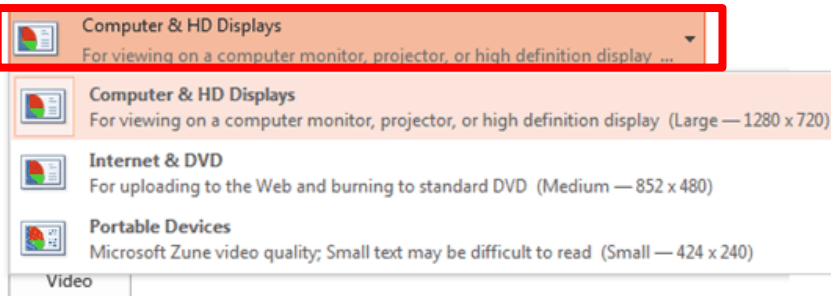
Computer & HD Displays
For viewing on a computer monitor, projector, or high definition display ...

Computer & HD Displays
For viewing on a computer monitor, projector, or high definition display (Large — 1280 x 720)

Internet & DVD
For uploading to the Web and burning to standard DVD (Medium — 852 x 480)

Portable Devices
Microsoft Zune video quality; Small text may be difficult to read (Small — 424 x 240)

Video